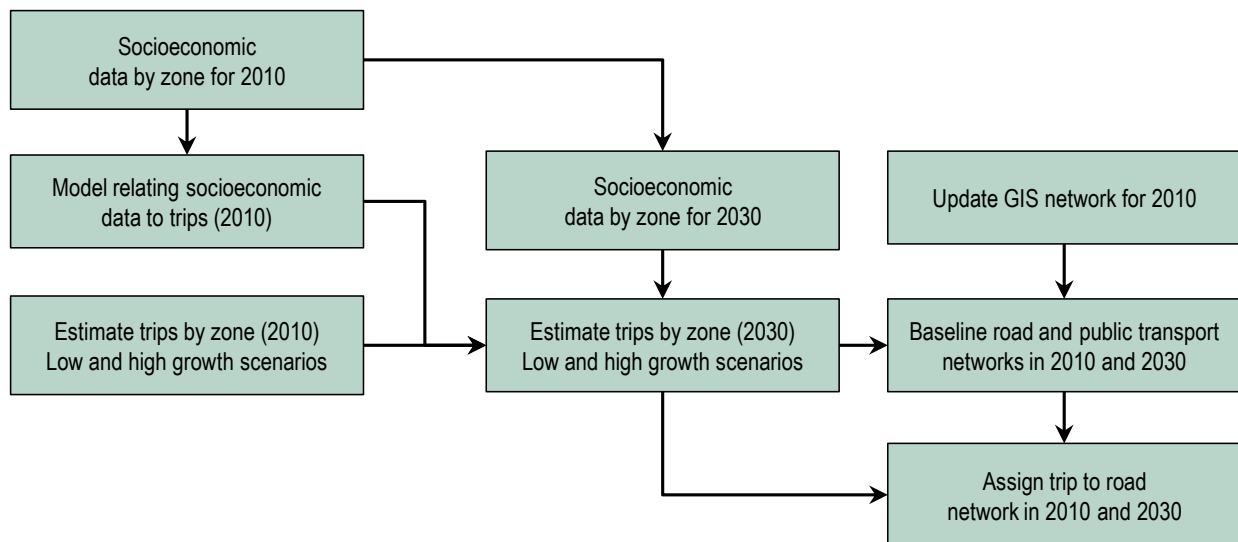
Socioeconomic data by zone for 2010

Model relating socioeconomic data to trips (2010)

Estimate trips by zone (2010) Low and high growth scenarios

Socioeconomic data by zone for 2030

Estimate trips by zone (2030) Low and high growth scenarios

Update GIS network for 2010

Baseline road and public transport networks in 2010 and 2030

Assign trip to road network in 2010 and 2030